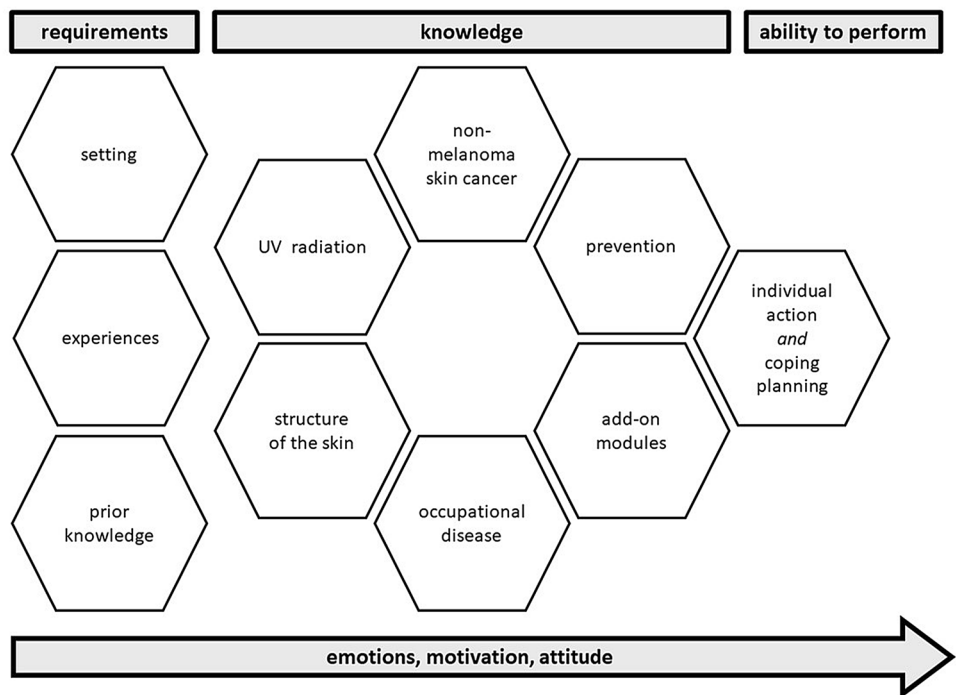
requirements

knowledge

ability to perform

setting

experiences

prior knowledge

UV radiation

structure of the skin

non-melanoma skin cancer

occupational disease

prevention

add-on modules

individual action *and* coping planning

emotions, motivation, attitude